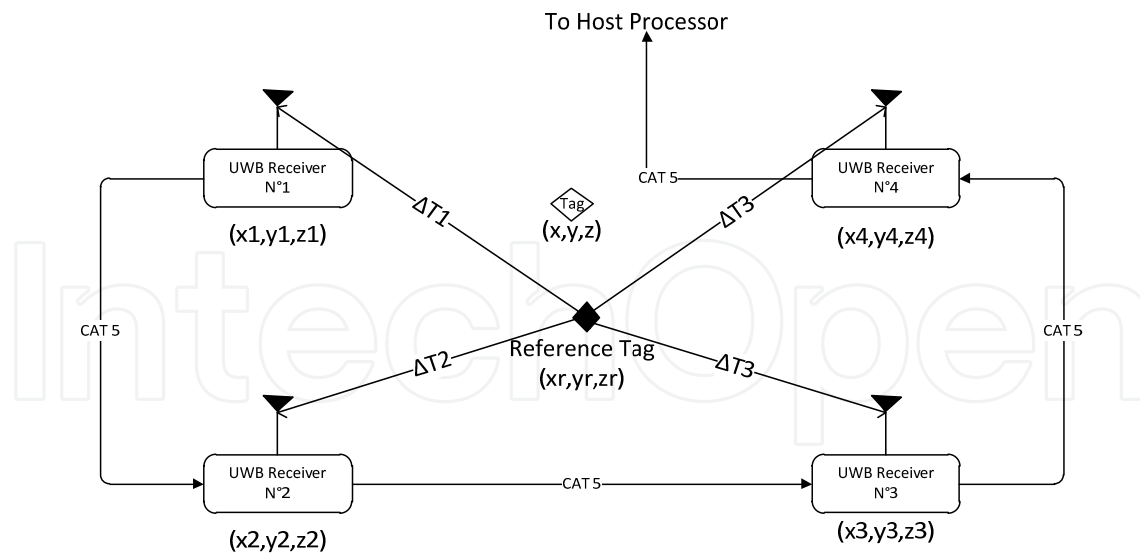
To Host Processor

UWB Receiver N°1

(x1,y1,z1)

ΔT1

Tag

(x,y,z)

ΔT3

CAT 5

UWB Receiver N°4

(x4,y4,z4)

CAT 5

CAT 5

Reference Tag

(xr,yr,zr)

ΔT2

ΔT3

UWB Receiver N°2

CAT 5

UWB Receiver N°3

(x2,y2,z2)

(x3,y3,z3)

IntechOpen